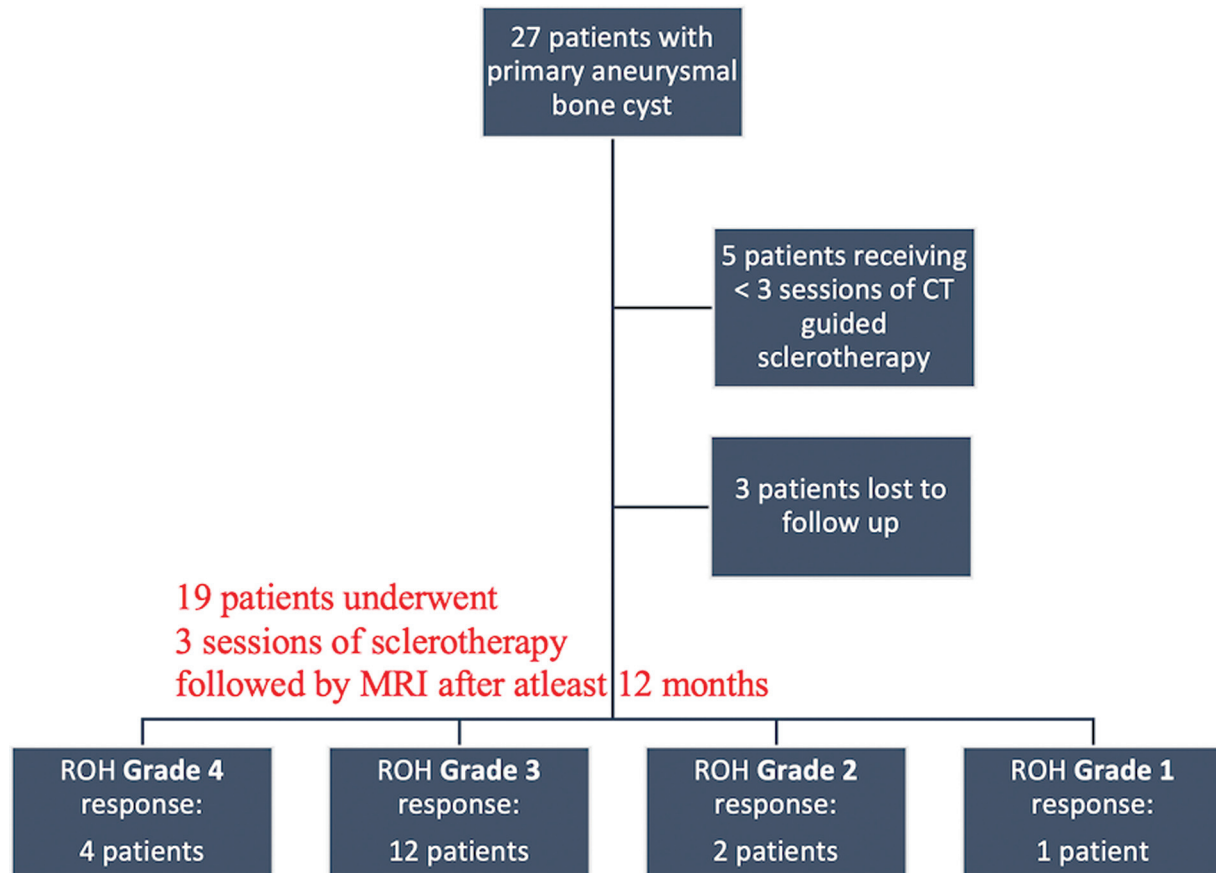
27 patients with primary aneurysmal bone cyst

5 patients receiving < 3 sessions of CT guided sclerotherapy

3 patients lost to follow up

19 patients underwent 3 sessions of sclerotherapy followed by MRI after atleast 12 months

ROH **Grade 4** response: 4 patients

ROH **Grade 3** response: 12 patients

ROH **Grade 2** response: 2 patients

ROH **Grade 1** response: 1 patient